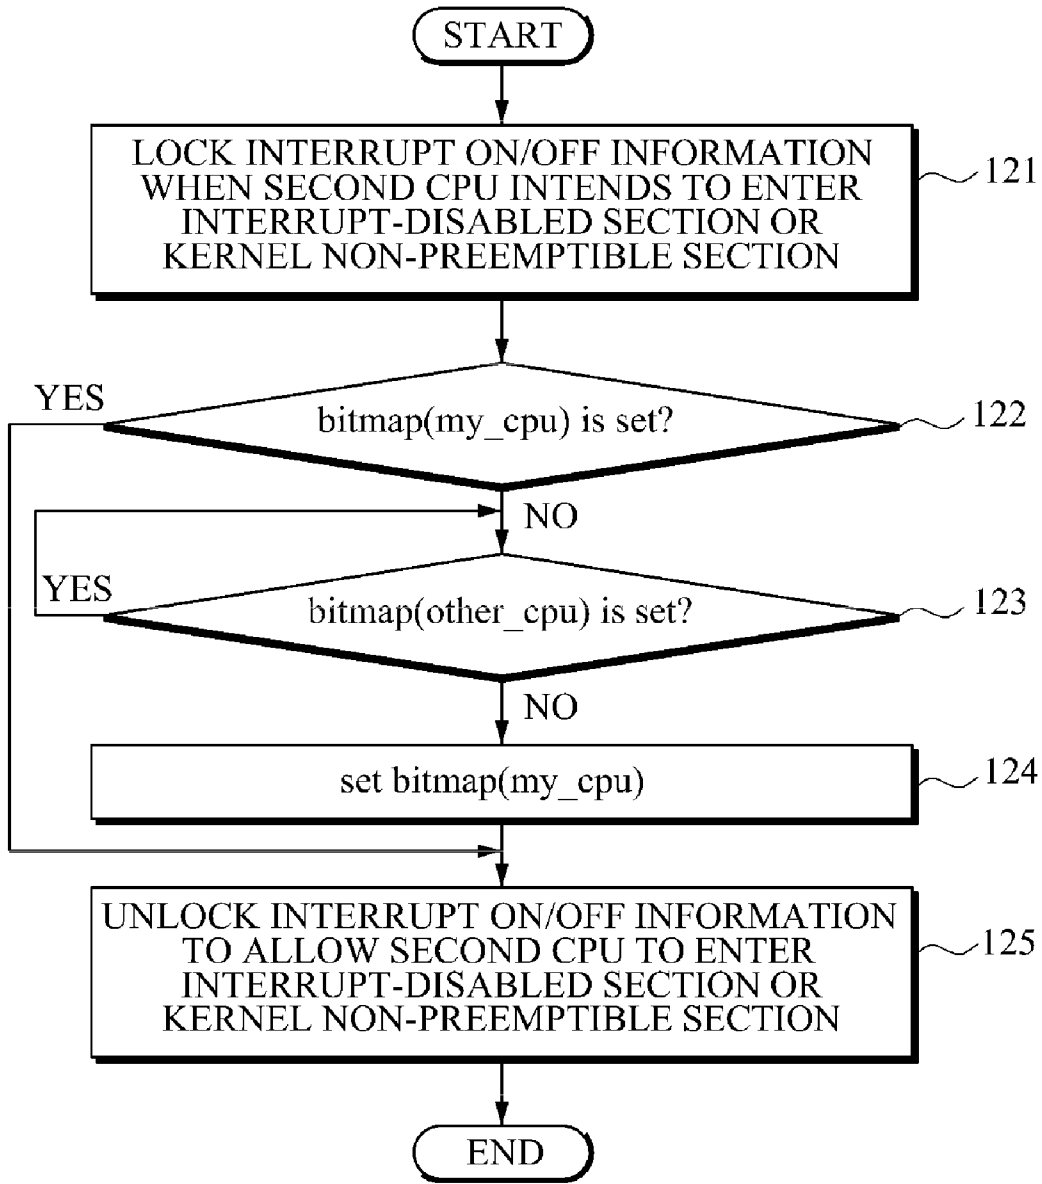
START

LOCK INTERRUPT ON/OFF INFORMATION WHEN SECOND CPU INTENDS TO ENTER INTERRUPT-DISABLED SECTION OR KERNEL NON-PREEMPTIBLE SECTION

121

YES

bitmap(my_cpu) is set?

122

NO

YES

bitmap(other_cpu) is set?

123

NO

set bitmap(my_cpu)

124

UNLOCK INTERRUPT ON/OFF INFORMATION TO ALLOW SECOND CPU TO ENTER INTERRUPT-DISABLED SECTION OR KERNEL NON-PREEMPTIBLE SECTION

125

END